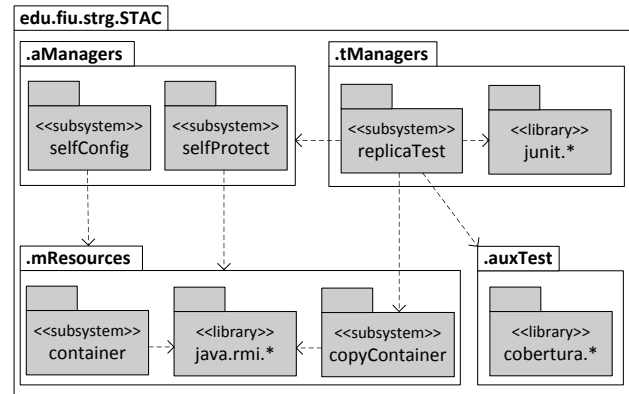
edu.fiu.strg.STAC

.aManagers

<<subsystem>>
selfConfig

<<subsystem>>
selfProtect

.tManagers

<<subsystem>>
replicaTest

<<library>>
junit.*

.mResources

<<subsystem>>
container

<<library>>
java.rmi.*

<<subsystem>>
copyContainer

.auxTest

<<library>>
cobertura.*